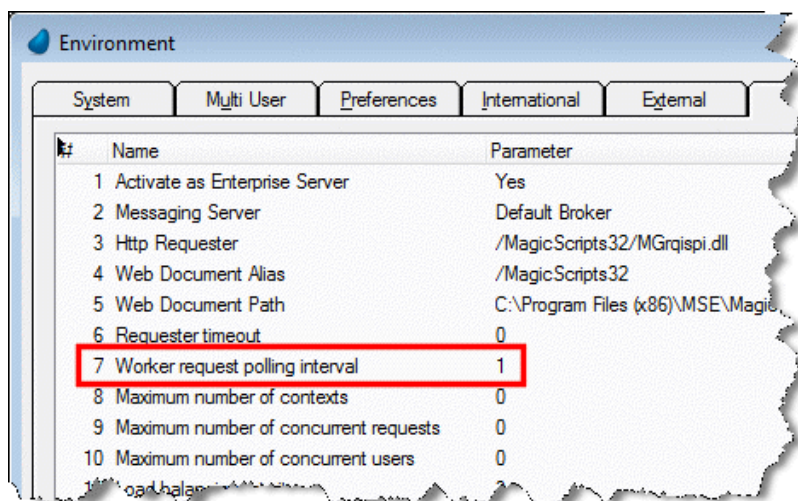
Environment

System | Multi User | Preferences | International | External

| # | Name | Parameter |
|---|---|---|
| 1 | Activate as Enterprise Server | Yes |
| 2 | Messaging Server | Default Broker |
| 3 | Http Requester | /MagicScripts32/MGrqispi.dll |
| 4 | Web Document Alias | /MagicScripts32 |
| 5 | Web Document Path | C:\Program Files (x86)\MSE\Magic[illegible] |
| 6 | Requester timeout | 0 |
| 7 | Worker request polling interval | 1 |
| 8 | Maximum number of contexts | 0 |
| 9 | Maximum number of concurrent requests | 0 |
| 10 | Maximum number of concurrent users | 0 |
| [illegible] | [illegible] | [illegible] |